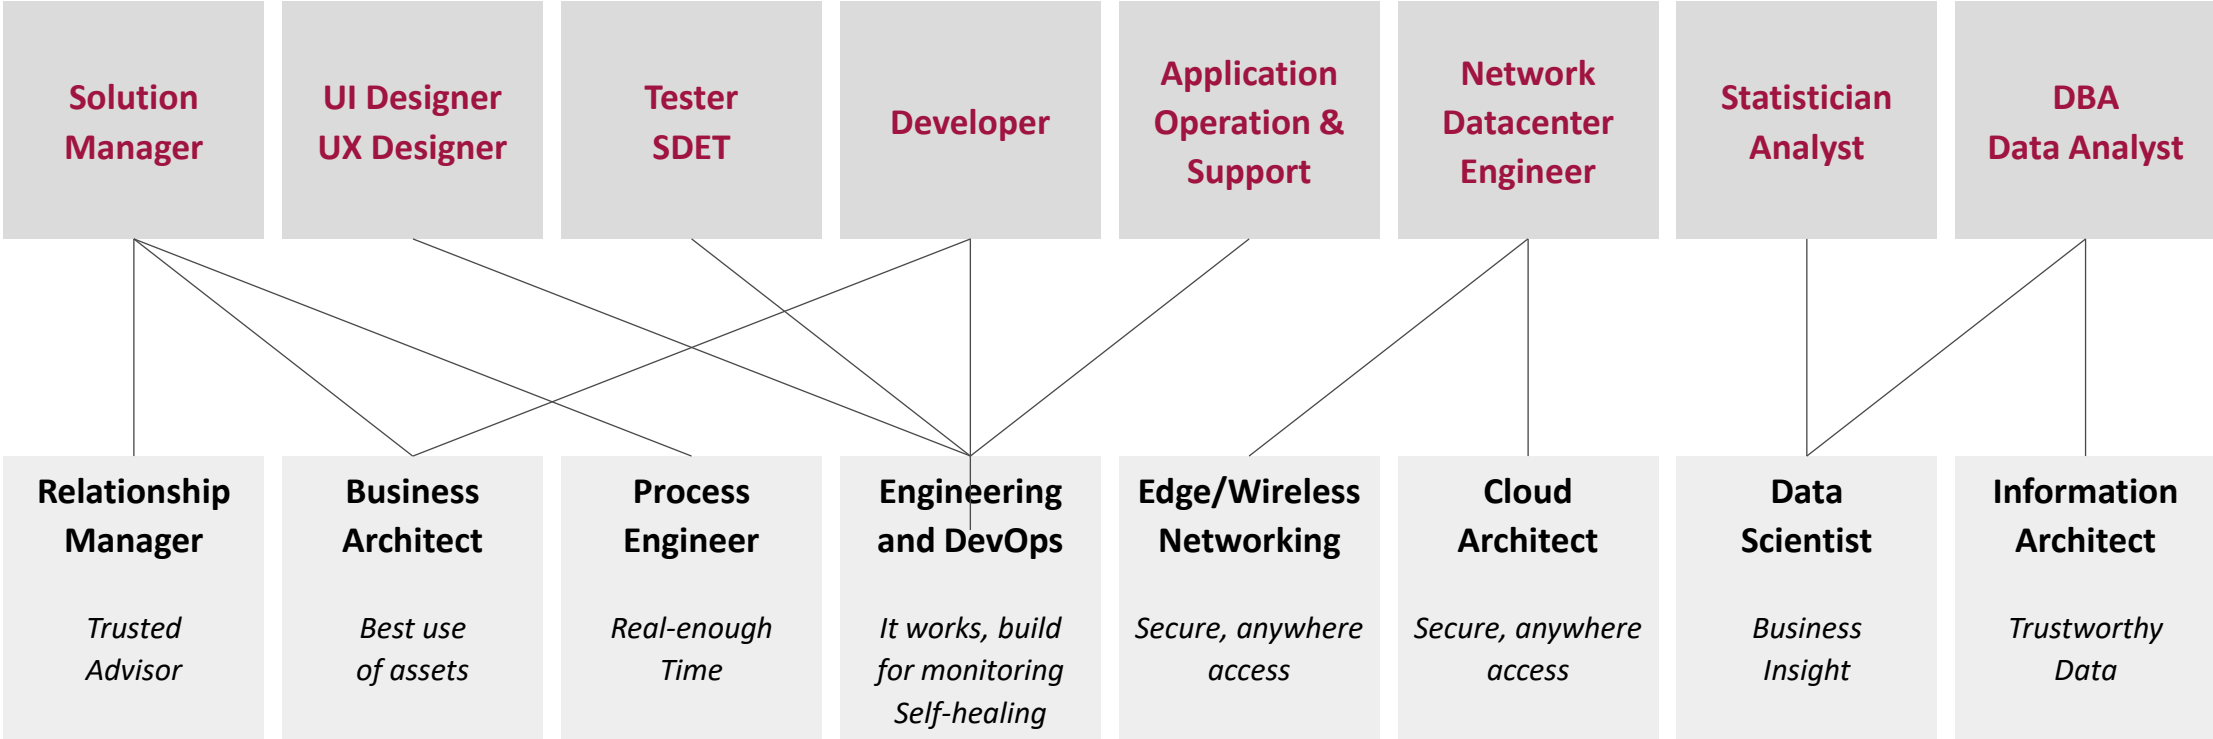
Solution Manager

UI Designer UX Designer

Tester SDET

Developer

Application Operation & Support

Network Datacenter Engineer

Statistician Analyst

DBA Data Analyst

Relationship Manager

*Trusted Advisor*

Business Architect

*Best use of assets*

Process Engineer

*Real-enough Time*

Engineering and DevOps

*It works, build for monitoring Self-healing*

Edge/Wireless Networking

*Secure, anywhere access*

Cloud Architect

*Secure, anywhere access*

Data Scientist

*Business Insight*

Information Architect

*Trustworthy Data*